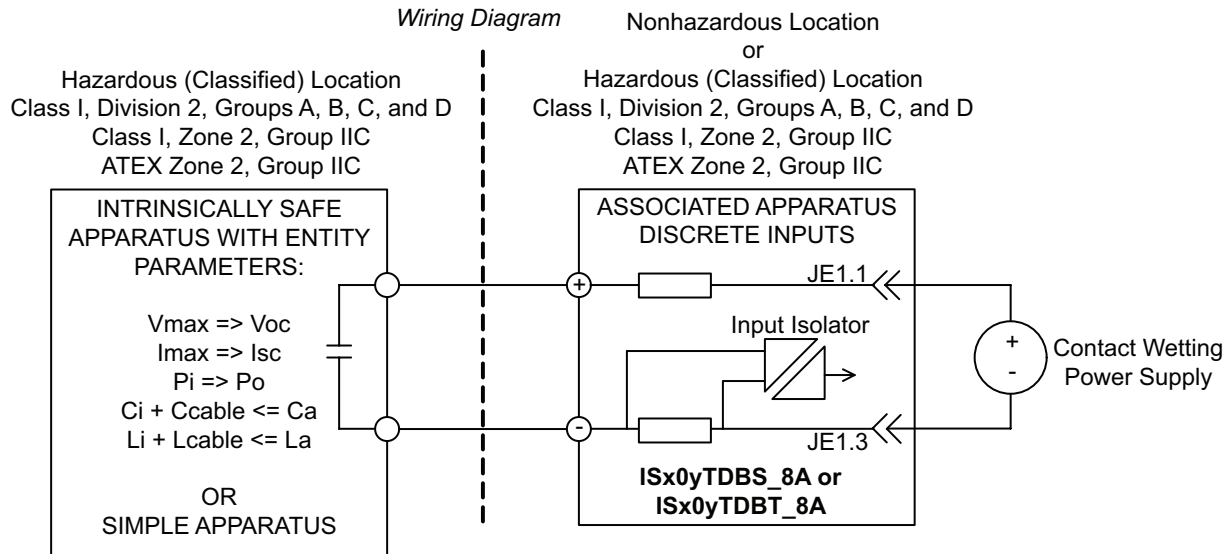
Wiring Diagram

Hazardous (Classified) Location
Class I, Division 2, Groups A, B, C, and D
Class I, Zone 2, Group IIC
ATEX Zone 2, Group IIC

INTRINSICALLY SAFE APPARATUS WITH ENTITY PARAMETERS:

Vmax => Voc
Imax => Isc
Pi => Po
Ci + Ccable <= Ca
Li + Lcable <= La

OR
SIMPLE APPARATUS

Nonhazardous Location
or
Hazardous (Classified) Location
Class I, Division 2, Groups A, B, C, and D
Class I, Zone 2, Group IIC
ATEX Zone 2, Group IIC

ASSOCIATED APPARATUS
DISCRETE INPUTS

+

JE1.1

Input Isolator

-

JE1.3

**ISx0yTDBS_8A or ISx0yTDBT_8A**

+
-
Contact Wetting Power Supply